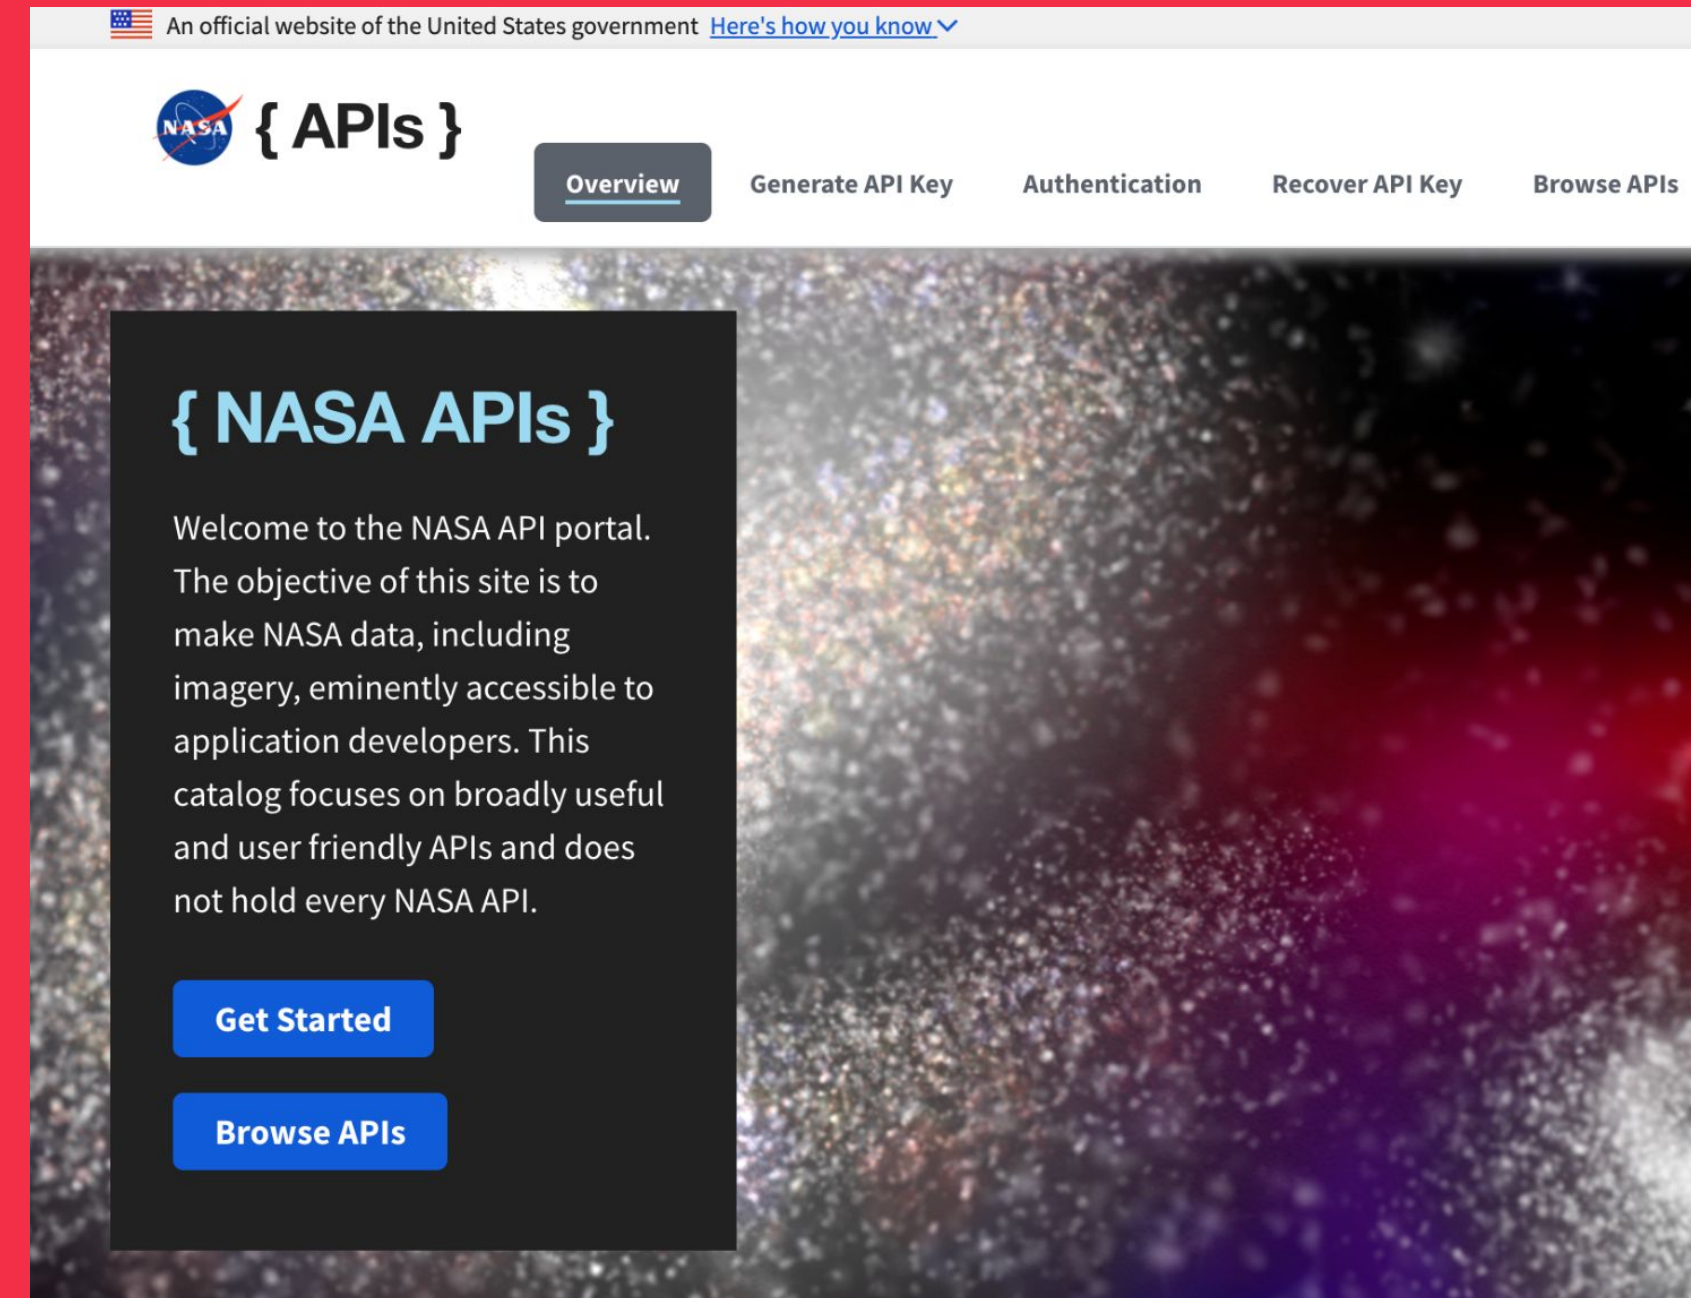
An official website of the United States government Here's how you know

NASA { APIs }

Overview Generate API Key Authentication Recover API Key Browse APIs

{ NASA APIs }

Welcome to the NASA API portal. The objective of this site is to make NASA data, including imagery, eminently accessible to application developers. This catalog focuses on broadly useful and user friendly APIs and does not hold every NASA API.

Get Started

Browse APIs